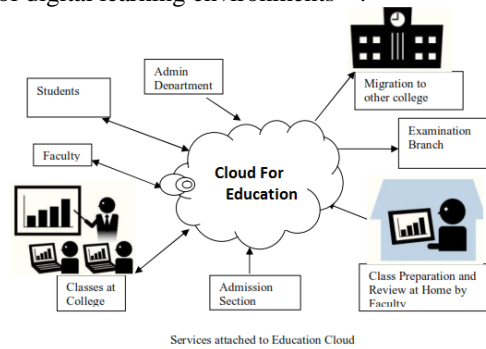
of digital learning environments".

Admin Department

Students

Migration to other college

Examination Branch

Faculty

Cloud For Education

Classes at College

Admission Section

Class Preparation and Review at Home by Faculty

Services attached to Education Cloud